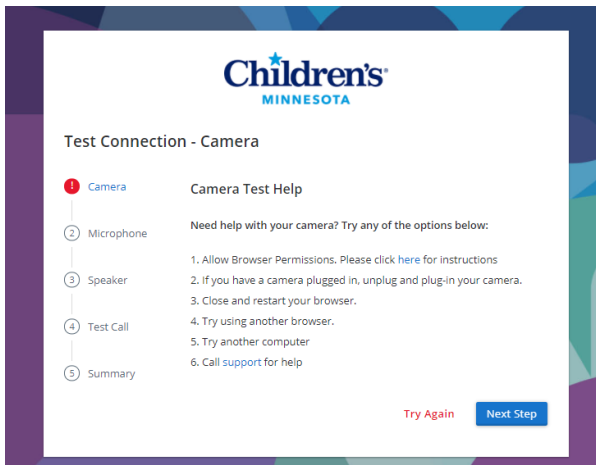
Children's®
MINNESOTA

Test Connection - Camera

! Camera
2 Microphone
3 Speaker
4 Test Call
5 Summary

Camera Test Help

Need help with your camera? Try any of the options below:

1. Allow Browser Permissions. Please click here for instructions
2. If you have a camera plugged in, unplug and plug-in your camera.
3. Close and restart your browser.
4. Try using another browser.
5. Try another computer
6. Call support for help

Try Again

Next Step